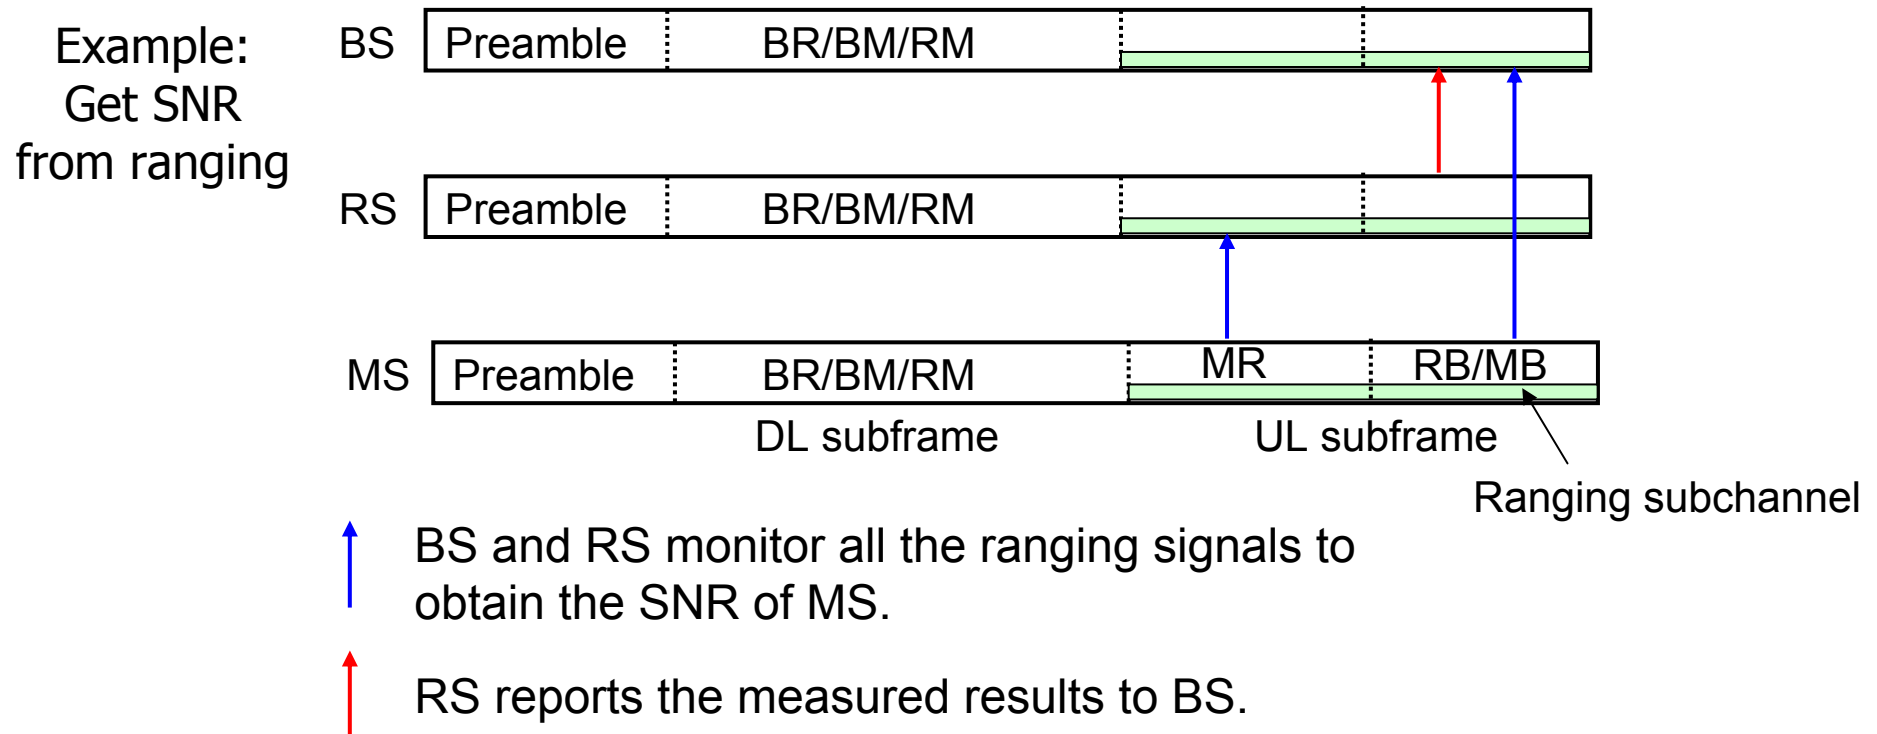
Example: Get SNR from ranging

BS Preamble BR/BM/RM

RS Preamble BR/BM/RM

MS Preamble BR/BM/RM MR RB/MB

DL subframe UL subframe

Ranging subchannel

BS and RS monitor all the ranging signals to obtain the SNR of MS.

RS reports the measured results to BS.